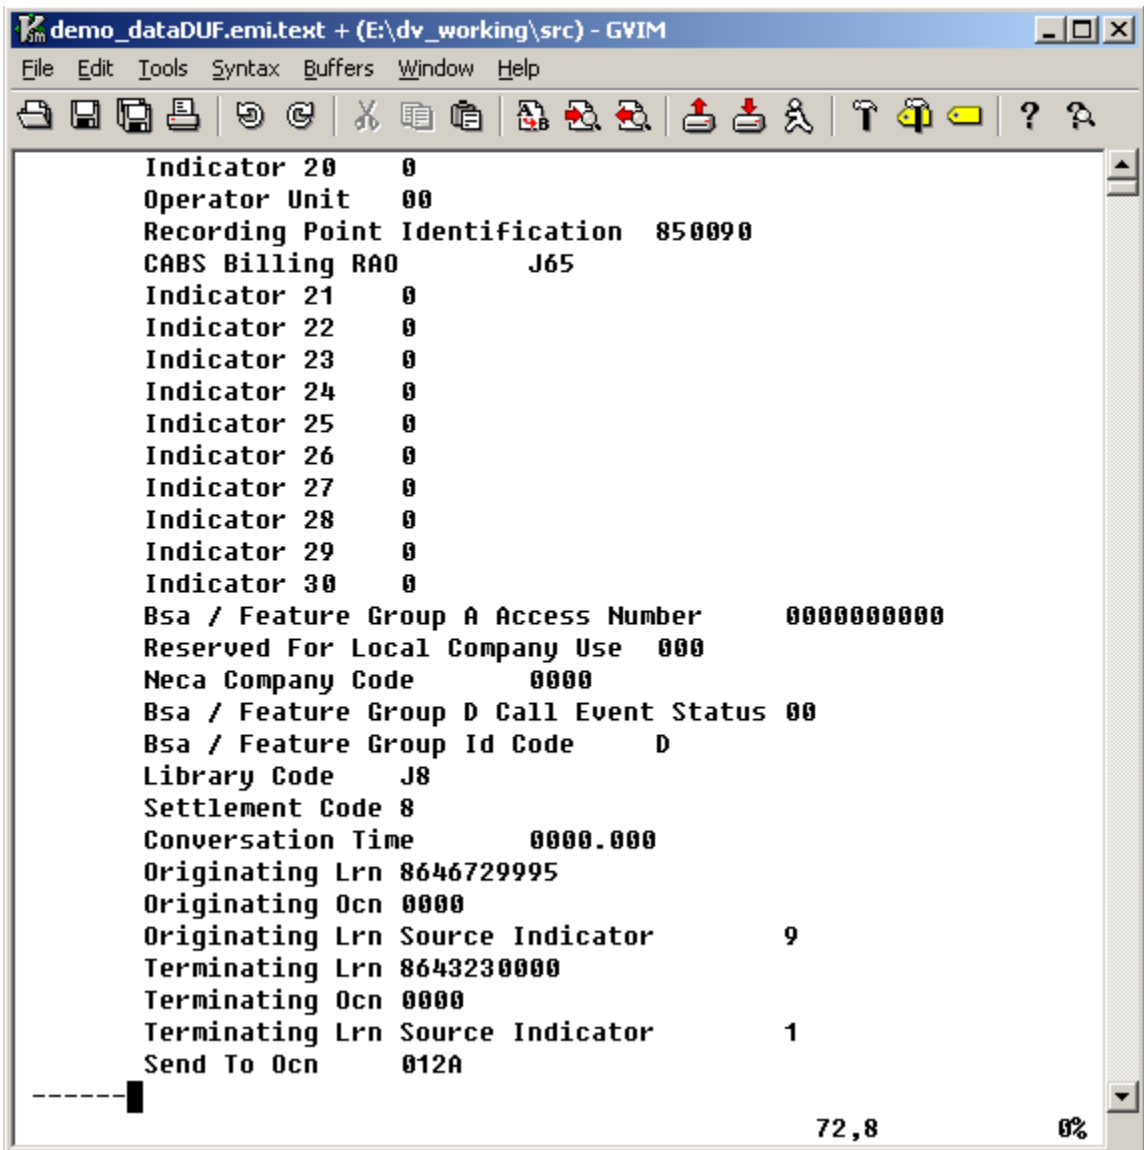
demo_dataDUF.emi.text + (E:\dv_working\src) - GVIM

File Edit Tools Syntax Buffers Window Help

Indicator 20 0
Operator Unit 00
Recording Point Identification 850090
CABS Billing RAO J65
Indicator 21 0
Indicator 22 0
Indicator 23 0
Indicator 24 0
Indicator 25 0
Indicator 26 0
Indicator 27 0
Indicator 28 0
Indicator 29 0
Indicator 30 0
Bsa / Feature Group A Access Number 0000000000
Reserved For Local Company Use 000
Neca Company Code 0000
Bsa / Feature Group D Call Event Status 00
Bsa / Feature Group Id Code D
Library Code J8
Settlement Code 8
Conversation Time 0000.000
Originating Lrn 8646729995
Originating Ocn 0000
Originating Lrn Source Indicator 9
Terminating Lrn 8643230000
Terminating Ocn 0000
Terminating Lrn Source Indicator 1
Send To Ocn 012A
------

72,8 0%